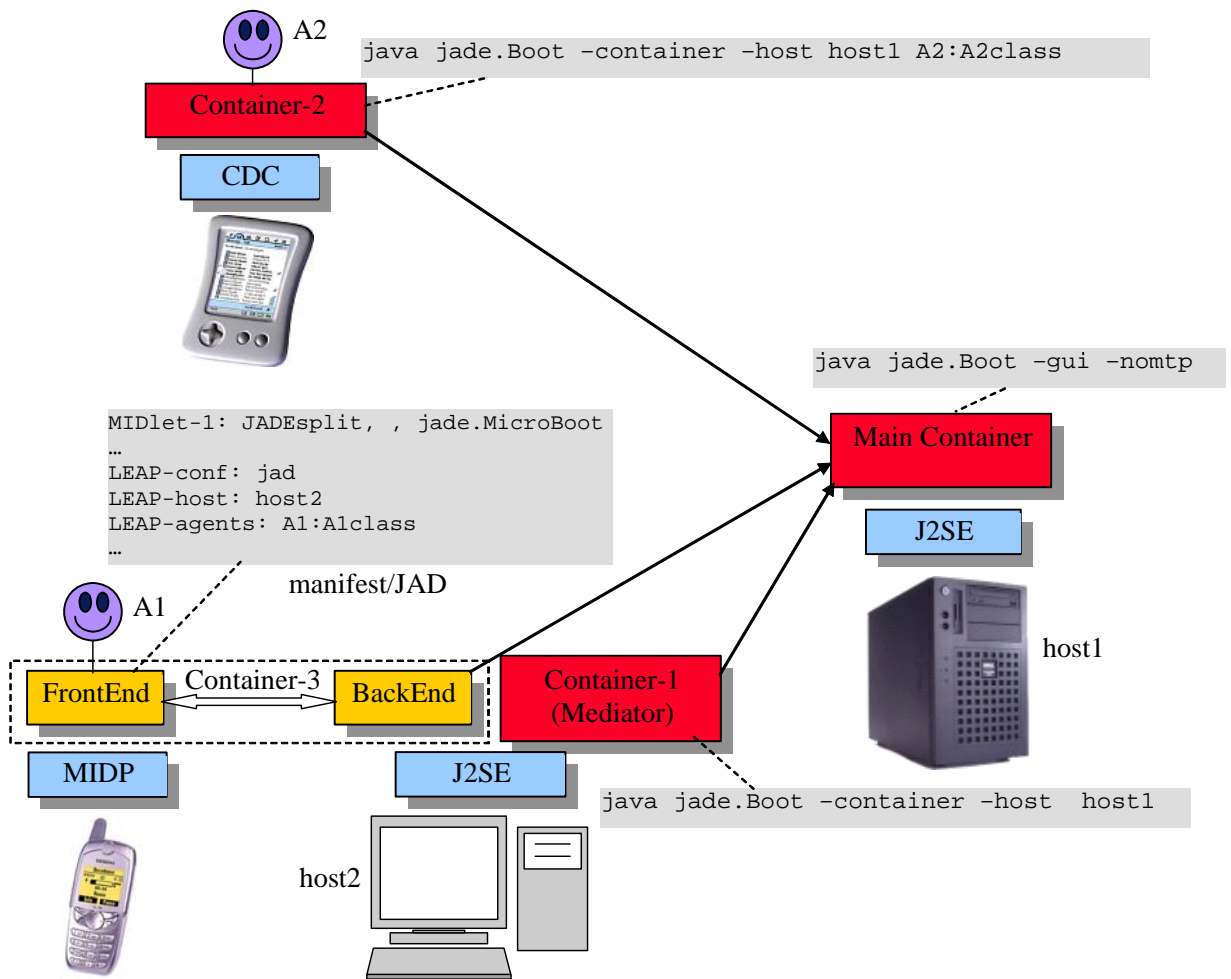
A2

java jade.Boot –container –host host1 A2:A2class

Container-2

CDC

java jade.Boot –gui –nomtp

MIDlet-1: JADEsplit, , jade.MicroBoot
…
LEAP-conf: jad
LEAP-host: host2
LEAP-agents: A1:A1class
…

Main Container

J2SE

manifest/JAD

A1

host1

FrontEnd

Container-3

BackEnd

Container-1 (Mediator)

MIDP

J2SE

java jade.Boot –container –host host1

host2